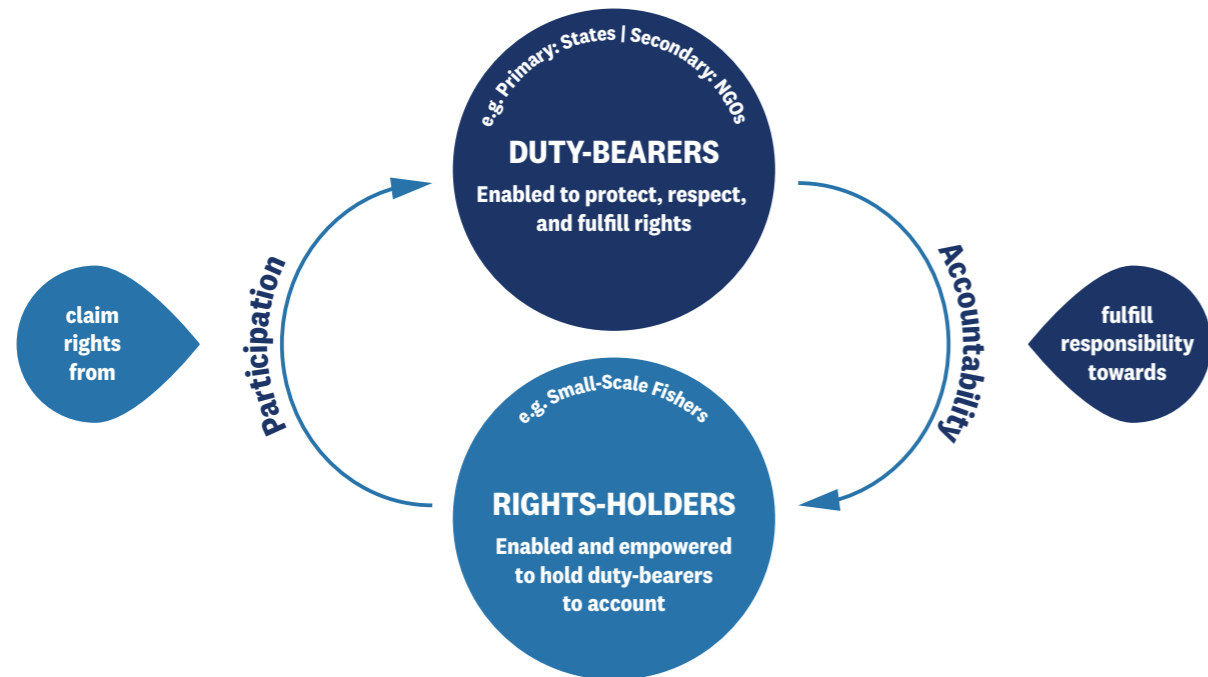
e.g. Primary: States | Secondary: NGOs

DUTY-BEARERS

Enabled to protect, respect, and fulfill rights

claim rights from

Participation

Accountability

fulfill responsibility towards

e.g. Small-Scale Fishers

RIGHTS-HOLDERS

Enabled and empowered to hold duty-bearers to account